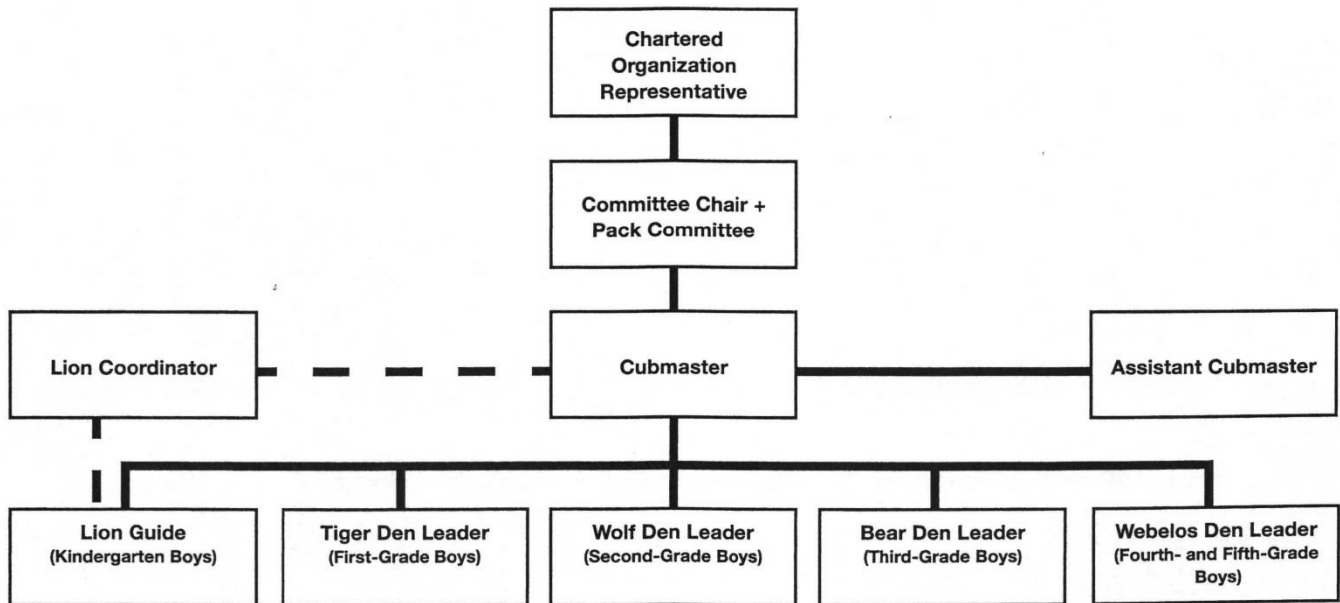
Chartered Organization Representative

Committee Chair + Pack Committee

Lion Coordinator

Cubmaster

Assistant Cubmaster

Lion Guide
(Kindergarten Boys)

Tiger Den Leader
(First-Grade Boys)

Wolf Den Leader
(Second-Grade Boys)

Bear Den Leader
(Third-Grade Boys)

Webelos Den Leader
(Fourth- and Fifth-Grade Boys)